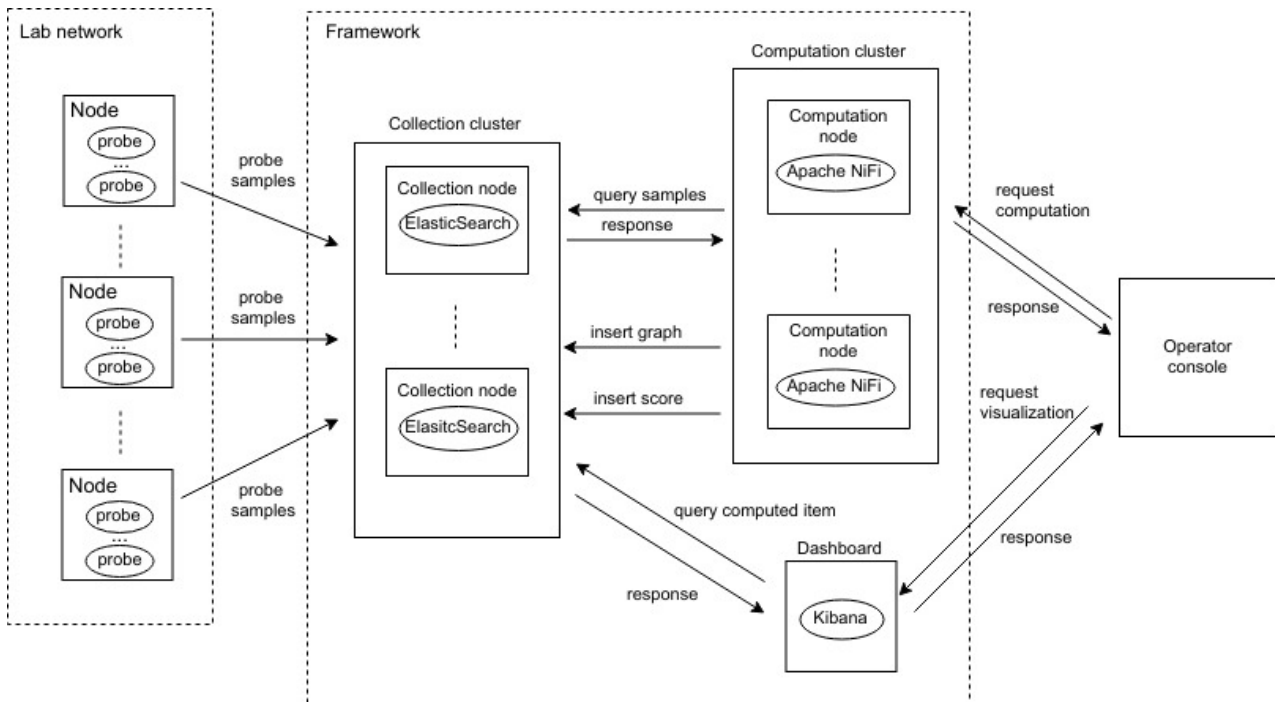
Lab network

Node
probe
...
probe

Node
probe
...
probe

Node
probe
...
probe

probe samples

probe samples

probe samples

Framework

Collection cluster

Collection node
ElasticSearch

Collection node
ElasitcSearch

query samples

response

insert graph

insert score

Computation cluster

Computation node
Apache NiFi

Computation node
Apache NiFi

query computed item

response

Dashboard
Kibana

request computation

response

request visualization

response

Operator console